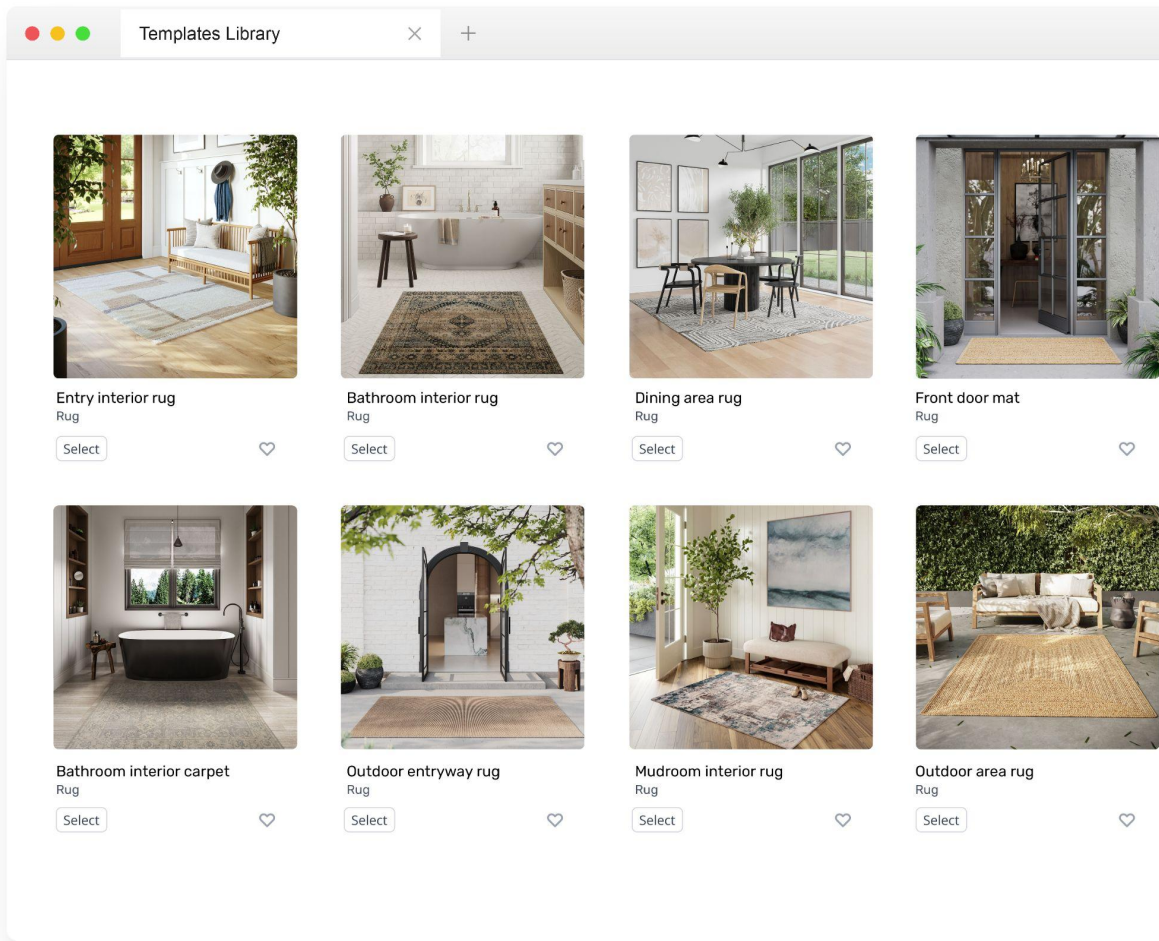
Templates Library

Entry interior rug
Rug
Select

Bathroom interior rug
Rug
Select

Dining area rug
Rug
Select

Front door mat
Rug
Select

Bathroom interior carpet
Rug
Select

Outdoor entryway rug
Rug
Select

Mudroom interior rug
Rug
Select

Outdoor area rug
Rug
Select